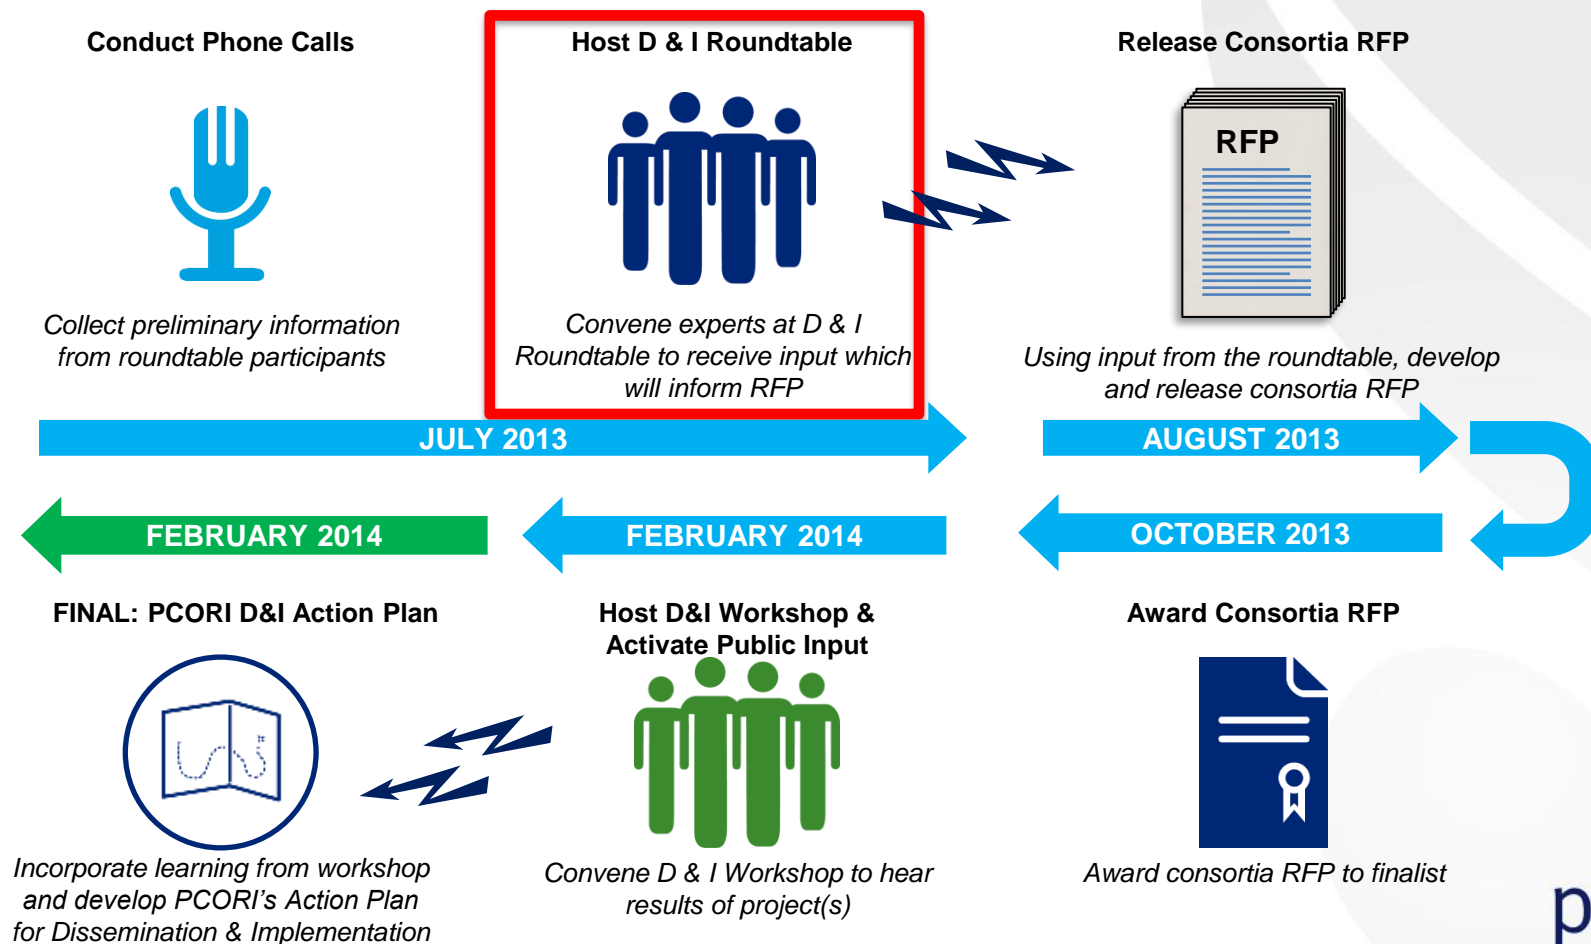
Conduct Phone Calls

Collect preliminary information from roundtable participants

Host D & I Roundtable

Convene experts at D & I Roundtable to receive input which will inform RFP

Release Consortia RFP

RFP

Using input from the roundtable, develop and release consortia RFP

JULY 2013

AUGUST 2013

FEBRUARY 2014

FEBRUARY 2014

OCTOBER 2013

FINAL: PCORI D&I Action Plan

Incorporate learning from workshop and develop PCORI's Action Plan for Dissemination & Implementation

Host D&I Workshop & Activate Public Input

Convene D & I Workshop to hear results of project(s)

Award Consortia RFP

Award consortia RFP to finalist

p